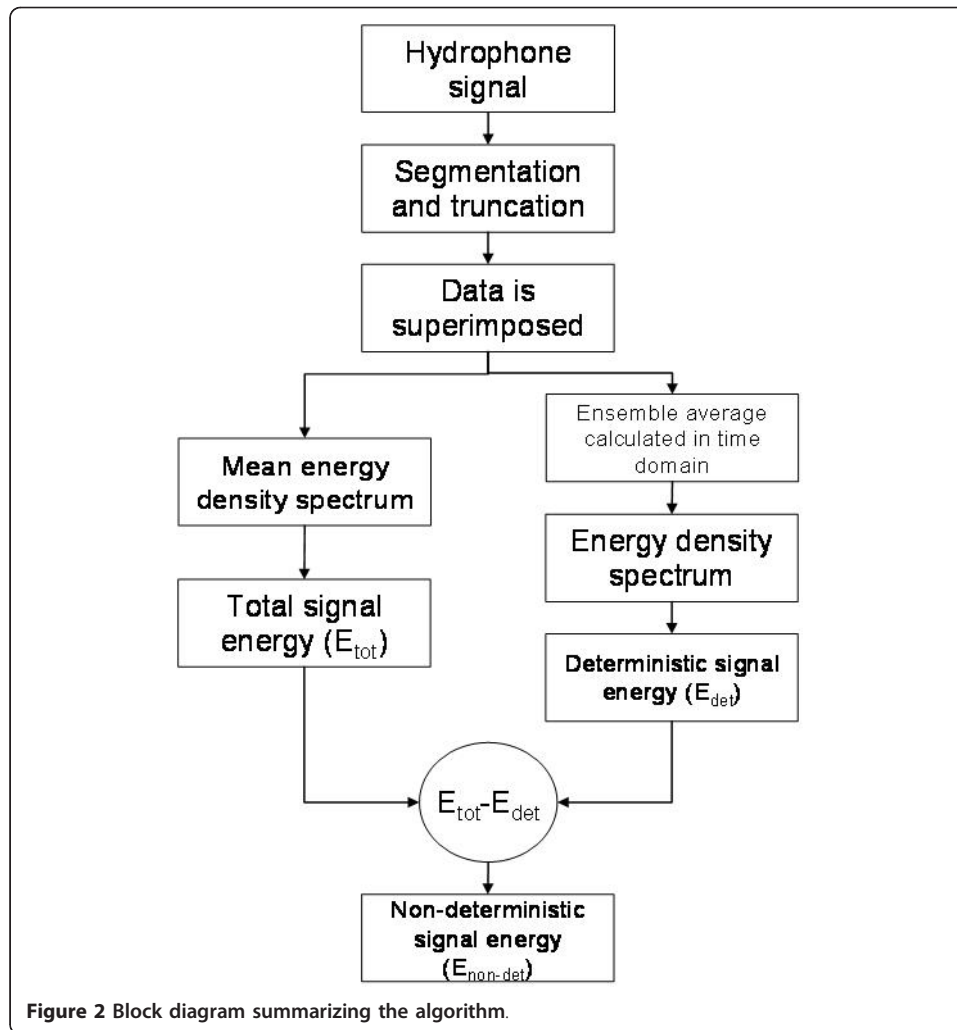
Hydrophone signal

Segmentation and truncation

Data is superimposed

Mean energy density spectrum

Total signal energy ($E_{tot}$)

Ensemble average calculated in time domain

Energy density spectrum

Deterministic signal energy ($E_{det}$)

$E_{tot}$-$E_{det}$

Non-deterministic signal energy ($E_{non\text{-}det}$)

**Figure 2 Block diagram summarizing the algorithm**.